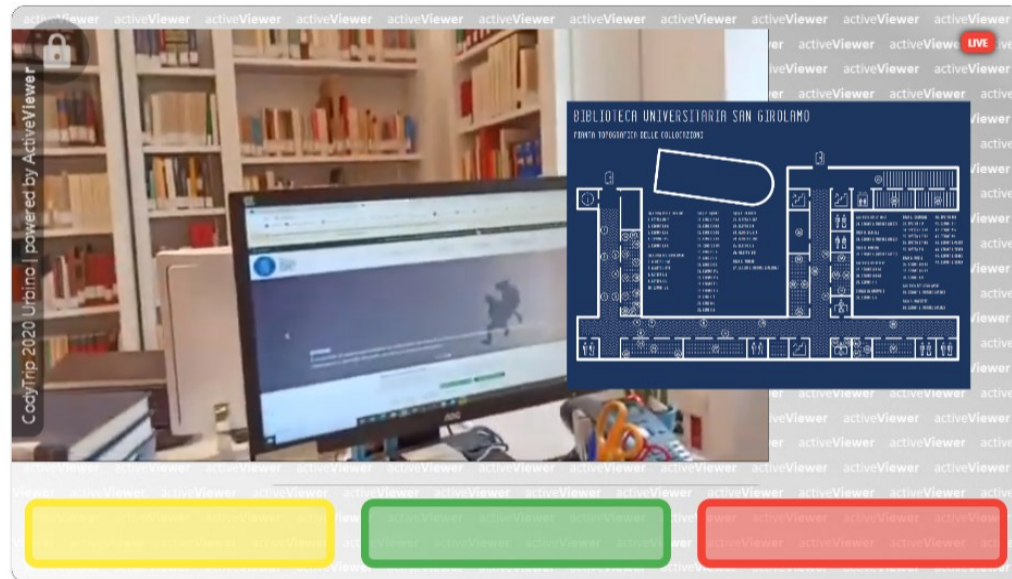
activeViewer activeViewer activeViewer activeViewer activeViewer activeViewer activeViewer activeViewer activeViewer activeViewer

LIVE

CodyTrip 2020 Urbino | powered by ActiveViewer

BIBLIOTECA UNIVERSITARIA SAN GIROLAMO

PIANTA TOPOGRAFICA DELLE COLLOCAZIONI

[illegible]

AOC